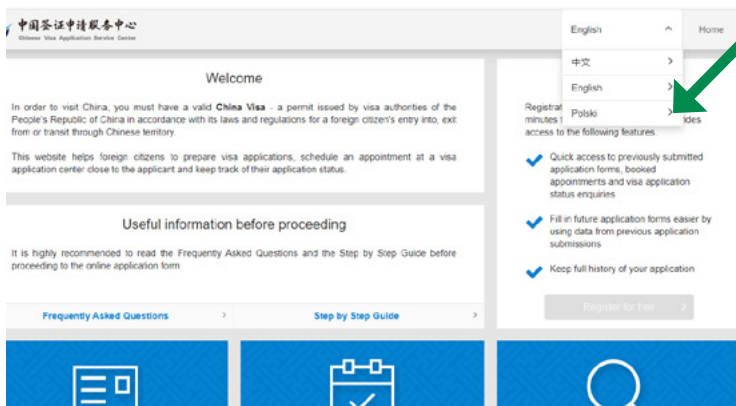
中国签证申请服务中心
Chinese Visa Application Service Center

English

Home

中文

English

Polski

Welcome

In order to visit China, you must have a valid **China Visa** - a permit issued by visa authorities of the People's Republic of China in accordance with its laws and regulations for a foreign citizen's entry into, exit from or transit through Chinese territory.

This website helps foreign citizens to prepare visa applications, schedule an appointment at a visa application center close to the applicant and keep track of their application status.

Useful information before proceeding

It is highly recommended to read the Frequently Asked Questions and the Step by Step Guide before proceeding to the online application form.

Frequently Asked Questions

Step by Step Guide

Registrat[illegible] minutes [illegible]ides access to the following features

Quick access to previously submitted application forms, booked appointments and visa application status enquiries

Fill in future application forms easier by using data from previous application submissions

Keep full history of your application

Register for free